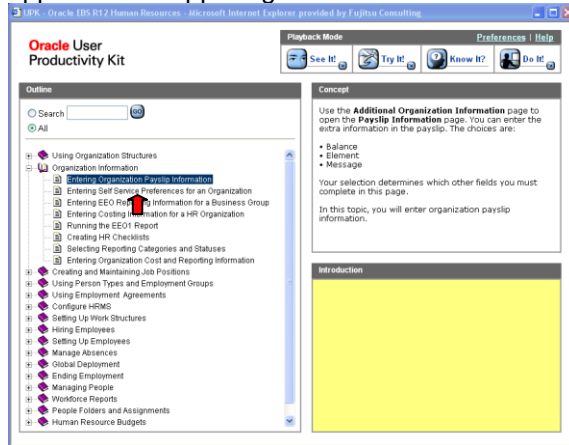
UPK - Oracle EBS R12 Human Resources - Microsoft Internet Explorer provided by Fujitsu Consulting

Oracle User Productivity Kit

Playback Mode
Preferences | Help
See It!
Try It!
Know It?
Do It!

Outline
Search
All

Using Organization Structures
Organization Information
Entering Organization Payslip Information
Entering Self Service Preferences for an Organization
Entering EEO Re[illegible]g Information for a Business Group
Entering Costing In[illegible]mation for a HR Organization
Running the EEO1 Report
Creating HR Checklists
Selecting Reporting Categories and Statuses
Entering Organization Cost and Reporting Information
Creating and Maintaining Job Positions
Using Person Types and Employment Groups
Using Employment Agreements
Configure HRMS
Setting Up Work Structures
Hiring Employees
Setting Up Employees
Manage Absences
Global Deployment
Ending Employment
Managing People
Workforce Reports
People Folders and Assignments
Human Resource Budgets

Concept
Use the **Additional Organization Information** page to open the **Payslip Information** page. You can enter the extra information in the payslip. The choices are:

• Balance
• Element
• Message

Your selection determines which other fields you must complete in this page.

In this topic, you will enter organization payslip information.

Introduction